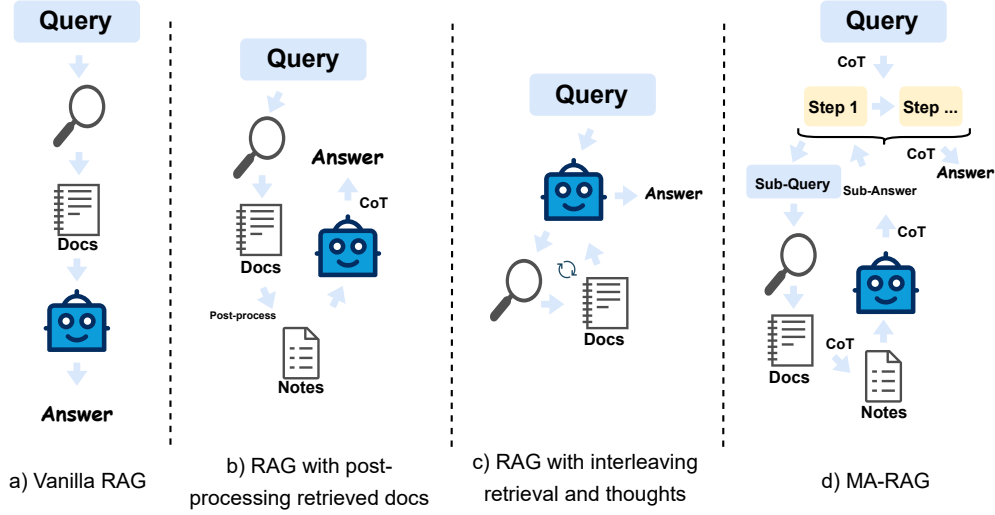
Query

Docs

Answer

a) Vanilla RAG

Query

Answer

CoT

Docs

Post-process

Notes

b) RAG with post-processing retrieved docs

Query

Answer

Docs

c) RAG with interleaving retrieval and thoughts

Query

CoT

Step 1

Step ...

CoT

Answer

Sub-Query

Sub-Answer

CoT

Docs

CoT

Notes

d) MA-RAG